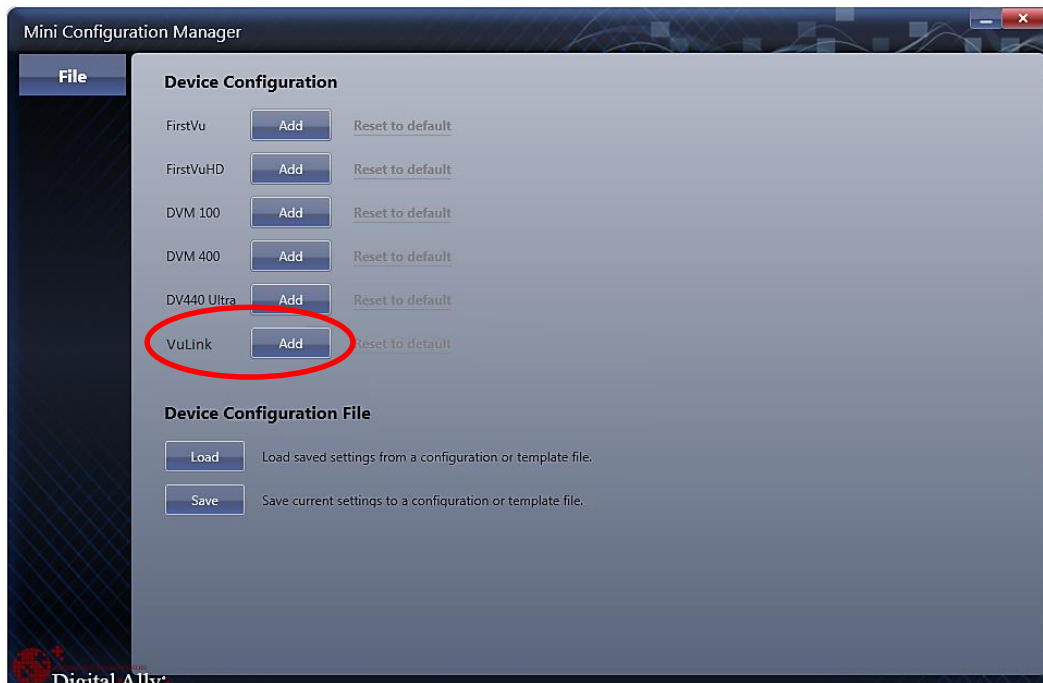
Mini Configuration Manager

File

Device Configuration

FirstVu Add Reset to default

FirstVuHD Add Reset to default

DVM 100 Add Reset to default

DVM 400 Add Reset to default

DV440 Ultra Add Reset to default

VuLink Add Reset to default

Device Configuration File

Load Load saved settings from a configuration or template file.

Save Save current settings to a configuration or template file.

Digital Ally